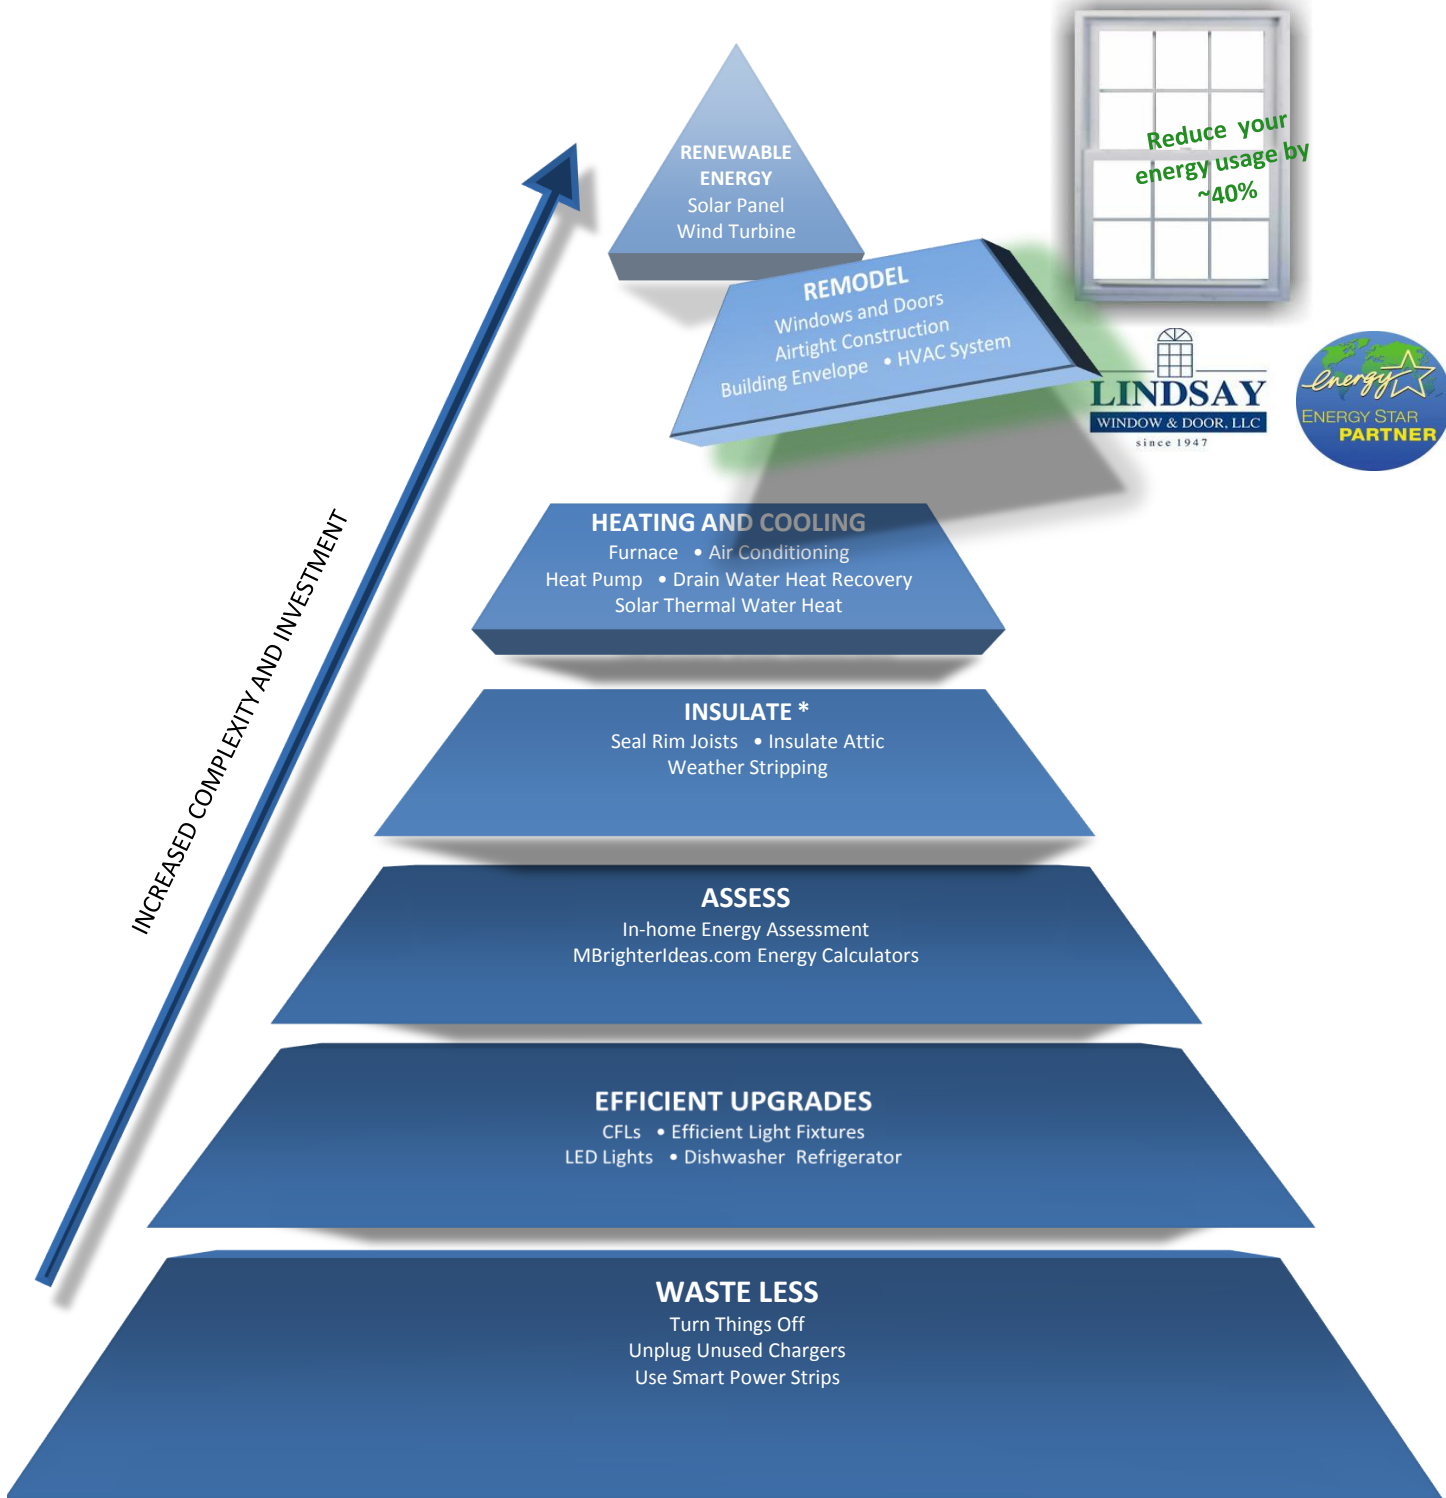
RENEWABLE ENERGY
Solar Panel
Wind Turbine

Reduce your energy usage by ~40%

REMODEL
Windows and Doors
Airtight Construction
Building Envelope • HVAC System

LINDSAY
WINDOW & DOOR, LLC
since 1947

energy
ENERGY STAR
PARTNER

INCREASED COMPLEXITY AND INVESTMENT

HEATING AND COOLING
Furnace • Air Conditioning
Heat Pump • Drain Water Heat Recovery
Solar Thermal Water Heat

INSULATE *
Seal Rim Joists • Insulate Attic
Weather Stripping

ASSESS
In-home Energy Assessment
MBrighterIdeas.com Energy Calculators

EFFICIENT UPGRADES
CFLs • Efficient Light Fixtures
LED Lights • Dishwasher Refrigerator

WASTE LESS
Turn Things Off
Unplug Unused Chargers
Use Smart Power Strips